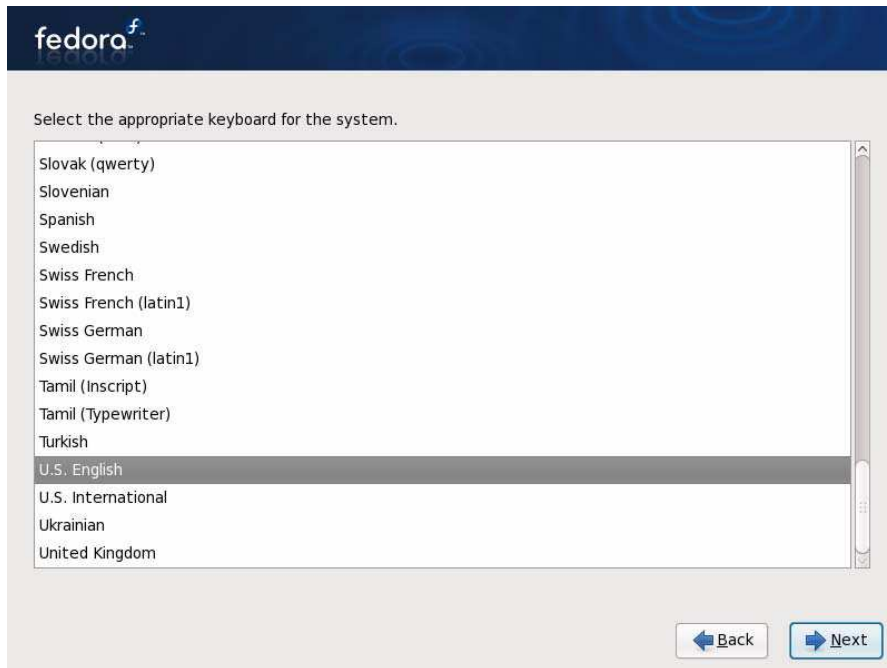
fedora

Select the appropriate keyboard for the system.

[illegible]
Slovak (qwerty)
Slovenian
Spanish
Swedish
Swiss French
Swiss French (latin1)
Swiss German
Swiss German (latin1)
Tamil (Inscript)
Tamil (Typewriter)
Turkish
U.S. English
U.S. International
Ukrainian
United Kingdom

Back
Next